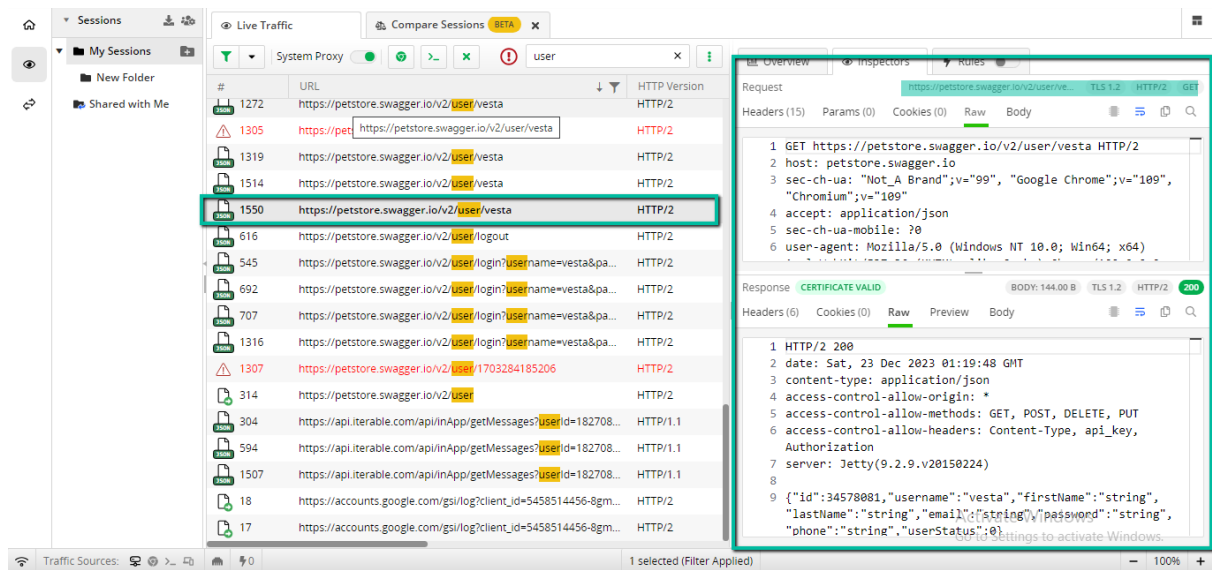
Sessions

My Sessions

New Folder

Shared with Me

Live Traffic

Compare Sessions BETA

System Proxy

user

| # | URL | HTTP Version |
|---|---|---|
| 1272 | https://petstore.swagger.io/v2/user/vesta | HTTP/2 |
| 1305 | https://pet | HTTP/2 |
| 1319 | https://petstore.swagger.io/v2/user/vesta | HTTP/2 |
| 1514 | https://petstore.swagger.io/v2/user/vesta | HTTP/2 |
| 1550 | https://petstore.swagger.io/v2/user/vesta | HTTP/2 |
| 616 | https://petstore.swagger.io/v2/user/logout | HTTP/2 |
| 545 | https://petstore.swagger.io/v2/user/login?username=vesta&pa... | HTTP/2 |
| 692 | https://petstore.swagger.io/v2/user/login?username=vesta&pa... | HTTP/2 |
| 707 | https://petstore.swagger.io/v2/user/login?username=vesta&pa... | HTTP/2 |
| 1316 | https://petstore.swagger.io/v2/user/login?username=vesta&pa... | HTTP/2 |
| 1307 | https://petstore.swagger.io/v2/user/1703284185206 | HTTP/2 |
| 314 | https://petstore.swagger.io/v2/user | HTTP/2 |
| 304 | https://api.iterable.com/api/inApp/getMessages?userId=182708... | HTTP/1.1 |
| 594 | https://api.iterable.com/api/inApp/getMessages?userId=182708... | HTTP/1.1 |
| 1507 | https://api.iterable.com/api/inApp/getMessages?userId=182708... | HTTP/1.1 |
| 18 | https://accounts.google.com/gsi/log?client_id=5458514456-8gm... | HTTP/2 |
| 17 | https://accounts.google.com/gsi/log?client_id=5458514456-8gm... | HTTP/2 |

https://petstore.swagger.io/v2/user/vesta

Overview Inspectors Rules

Request https://petstore.swagger.io/v2/user/ve... TLS 1.2 HTTP/2 GET

Headers (15) Params (0) Cookies (0) Raw Body

1 GET https://petstore.swagger.io/v2/user/vesta HTTP/2
2 host: petstore.swagger.io
3 sec-ch-ua: "Not_A Brand";v="99", "Google Chrome";v="109", "Chromium";v="109"
4 accept: application/json
5 sec-ch-ua-mobile: ?0
6 user-agent: Mozilla/5.0 (Windows NT 10.0; Win64; x64)

Response CERTIFICATE VALID BODY: 144.00 B TLS 1.2 HTTP/2 200

Headers (6) Cookies (0) Raw Preview Body

1 HTTP/2 200
2 date: Sat, 23 Dec 2023 01:19:48 GMT
3 content-type: application/json
4 access-control-allow-origin: *
5 access-control-allow-methods: GET, POST, DELETE, PUT
6 access-control-allow-headers: Content-Type, api_key, Authorization
7 server: Jetty(9.2.9.v20150224)
8
9 {"id":34578081,"username":"vesta","firstName":"string", "lastName":"string","email":"string","password":"string", "phone":"string","userStatus":0}

Activate Windows
Go to Settings to activate Windows.

Traffic Sources: 0 1 selected (Filter Applied) 100%